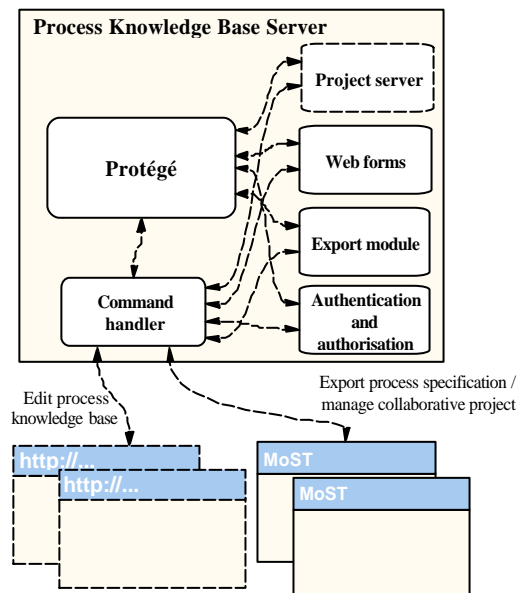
Process Knowledge Base Server

Project server

Protégé

Web forms

Export module

Command handler

Authentication and authorisation

Edit process knowledge base

Export process specification / manage collaborative project

http://...

http://...

MoST

MoST